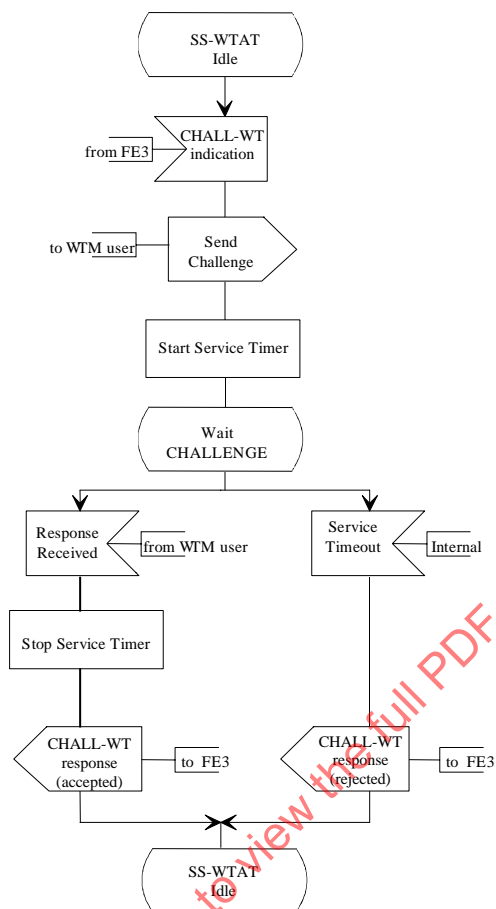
SS-WTAT
Idle

CHALL-WT indication

from FE3

to WTM user

Send Challenge

Start Service Timer

Wait CHALLENGE

Response Received

from WTM user

Service Timeout

Internal

Stop Service Timer

CHALL-WT response (accepted)

to FE3

CHALL-WT response (rejected)

to FE3

SS-WTAT
Idle

to view the full PDF